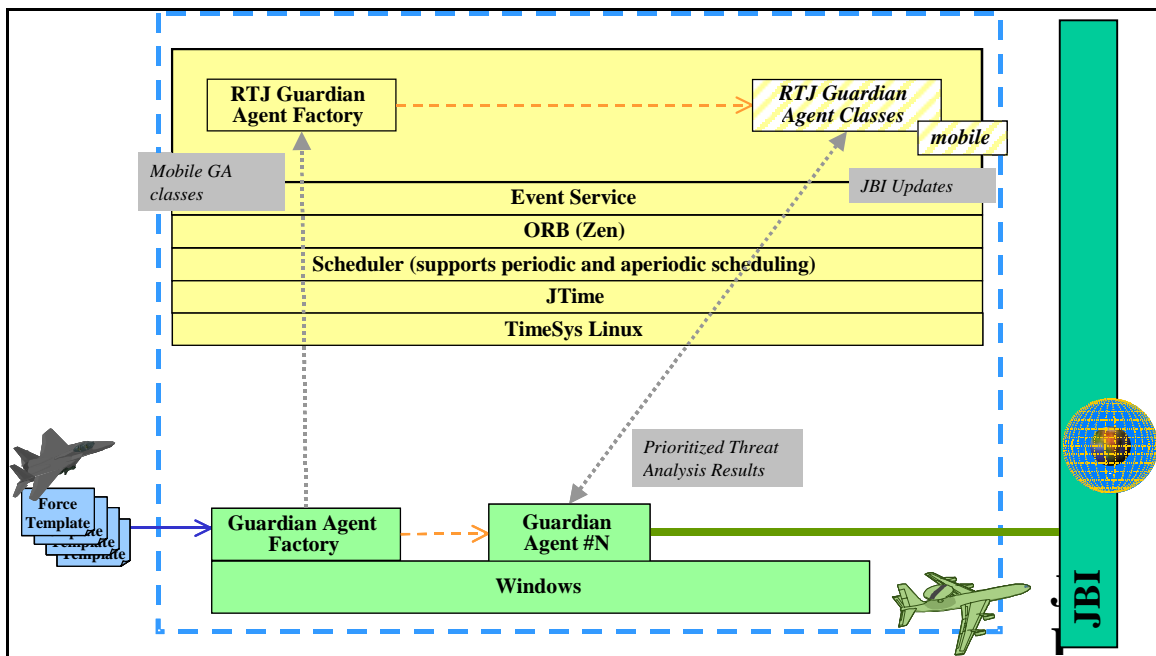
RTJ Guardian Agent Factory

RTJ Guardian Agent Classes

mobile

Mobile GA classes

JBI Updates

Event Service

ORB (Zen)

Scheduler (supports periodic and aperiodic scheduling)

JTime

TimeSys Linux

Prioritized Threat Analysis Results

Force Template

Template

Template

Guardian Agent Factory

Guardian Agent #N

Windows

JBI